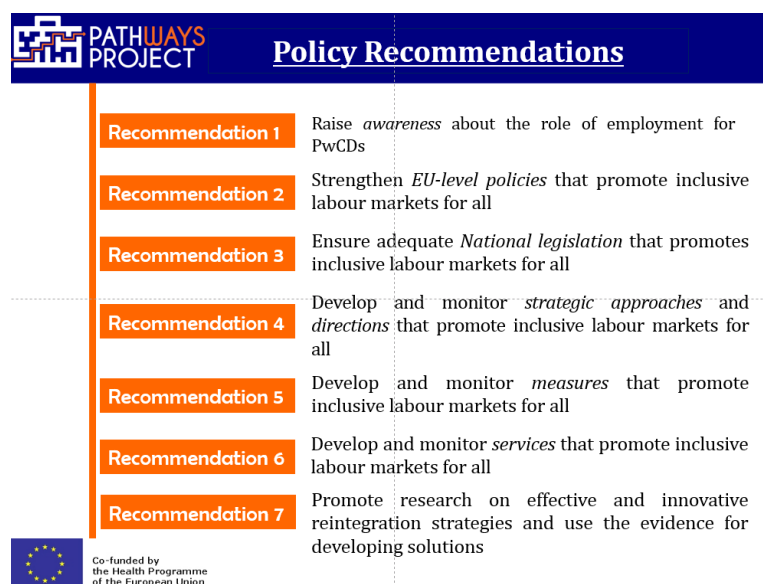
PATHWAYS PROJECT

Policy Recommendations

Recommendation 1 Raise *awareness* about the role of employment for PwCDs

Recommendation 2 Strengthen *EU-level policies* that promote inclusive labour markets for all

Recommendation 3 Ensure adequate *National legislation* that promotes inclusive labour markets for all

Recommendation 4 Develop and monitor *strategic approaches* and *directions* that promote inclusive labour markets for all

Recommendation 5 Develop and monitor *measures* that promote inclusive labour markets for all

Recommendation 6 Develop and monitor *services* that promote inclusive labour markets for all

Recommendation 7 Promote research on effective and innovative reintegration strategies and use the evidence for developing solutions

Co-funded by the Health Programme of the European Union